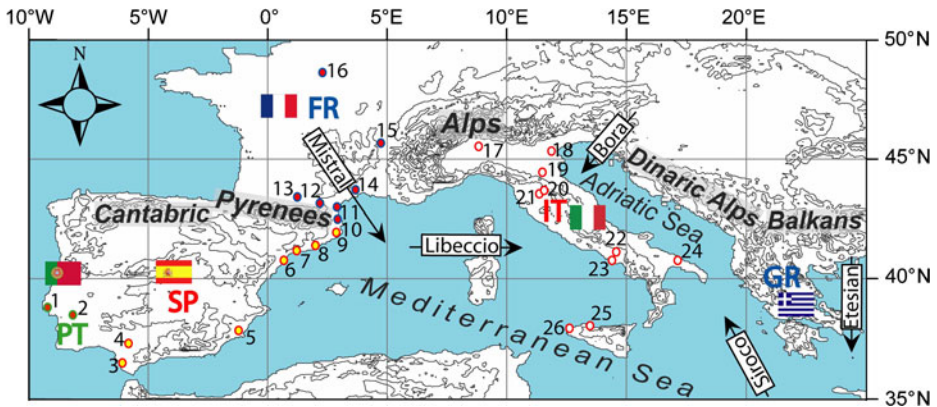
10°W 5°W 0° 5°E 10°E 15°E 20°E

50°N
45°N
40°N
35°N

N

16
FR
15
Mistral
Alps
17
18
Bora
19
20
21
Adriatic Sea
Dinaric Alps
Balkans
13 12
14
11
Cantabric
Pyrenees
10
9
8
7
6
Libeccio
IT
22
23
24
GR
Etesian
1
2
PT
SP
4
3
5
Mediterranean Sea
25
26
Sirocco